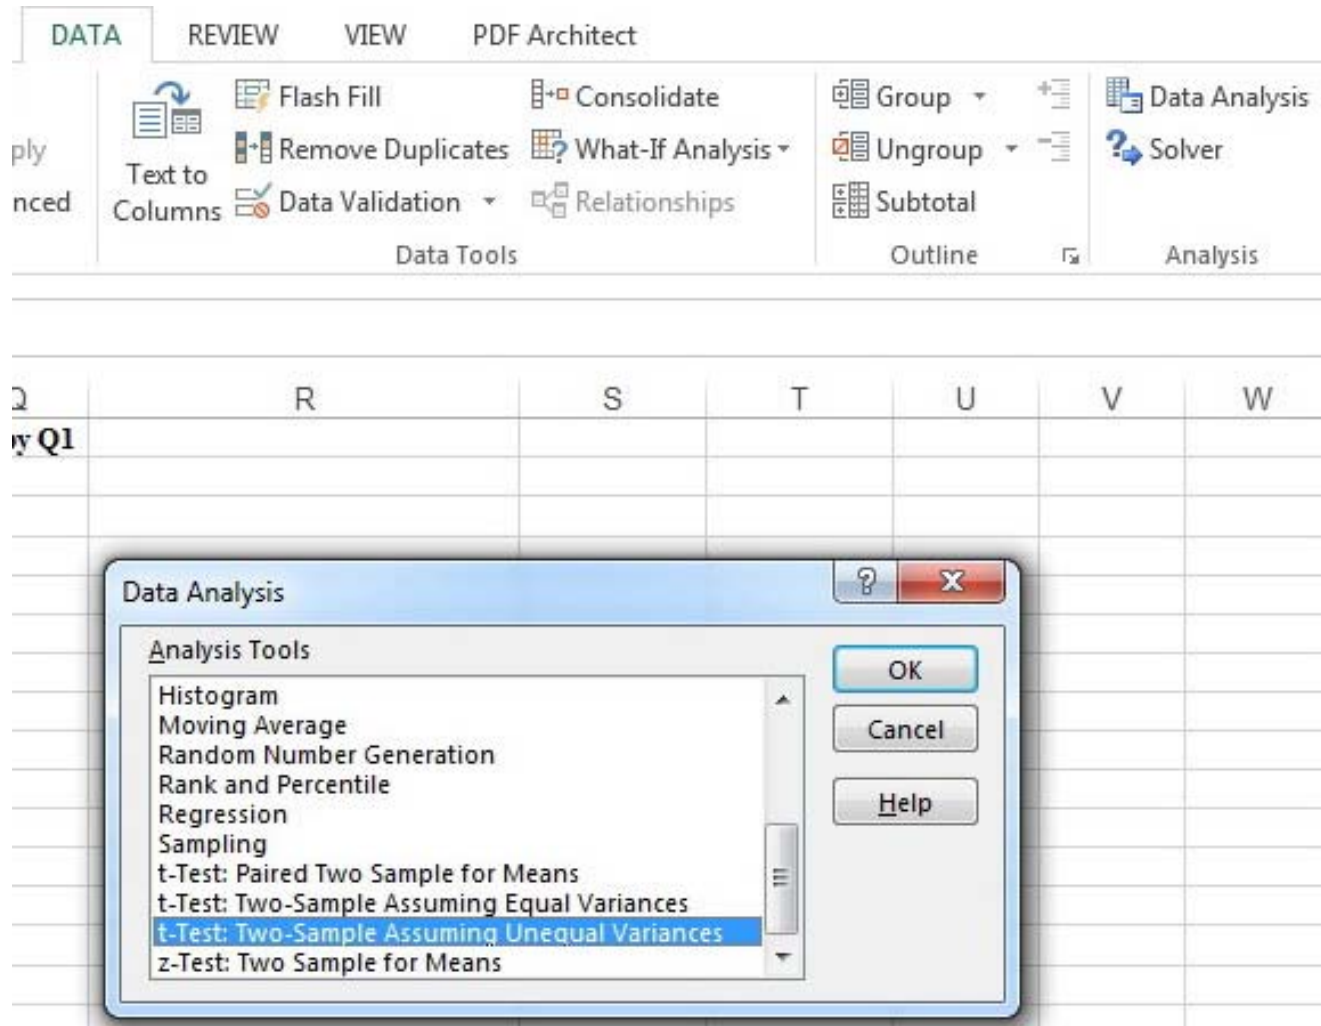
DATA REVIEW VIEW PDF Architect

ply
nced

Text to Columns

Flash Fill
Remove Duplicates
Data Validation

Consolidate
What-If Analysis
Relationships

Data Tools

Group
Ungroup
Subtotal

Outline

Data Analysis
Solver

Analysis

Q R S T U V W

y Q1

Data Analysis

Analysis Tools

Histogram
Moving Average
Random Number Generation
Rank and Percentile
Regression
Sampling
t-Test: Paired Two Sample for Means
t-Test: Two-Sample Assuming Equal Variances
t-Test: Two-Sample Assuming Unequal Variances
z-Test: Two Sample for Means

OK
Cancel
Help